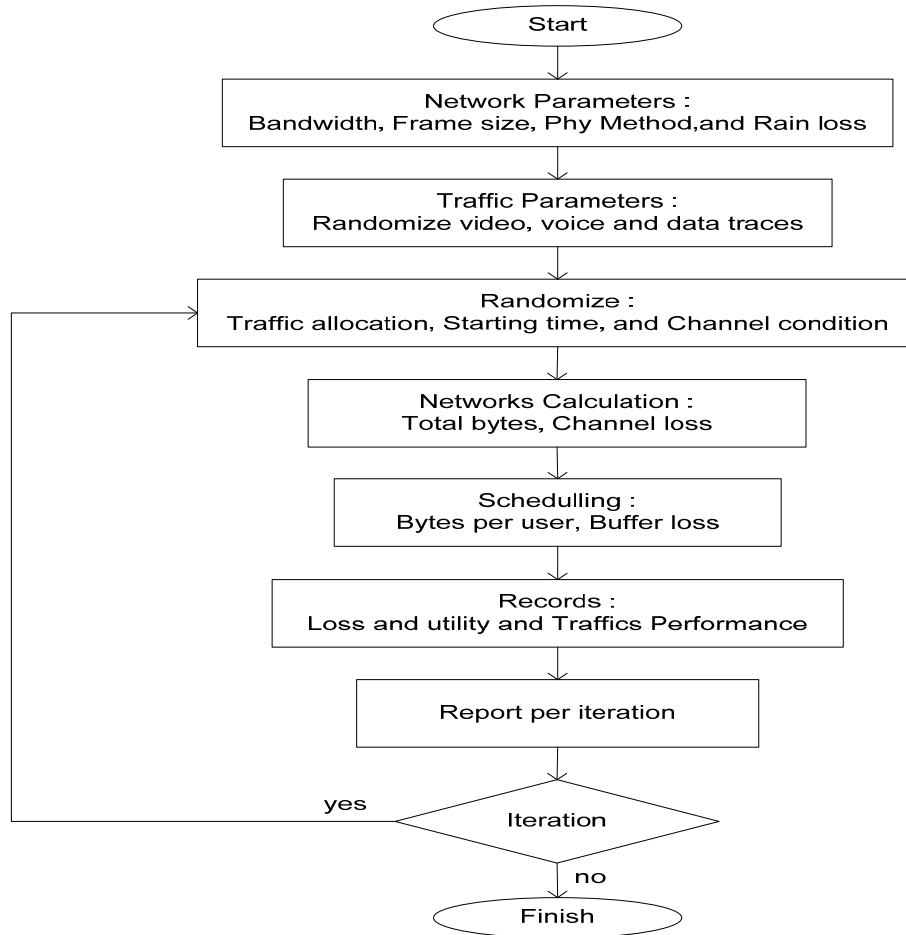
Start

Network Parameters :
Bandwidth, Frame size, Phy Method,and Rain loss

Traffic Parameters :
Randomize video, voice and data traces

Randomize :
Traffic allocation, Starting time, and Channel condition

Networks Calculation :
Total bytes, Channel loss

Schedulling :
Bytes per user, Buffer loss

Records :
Loss and utility and Traffics Performance

Report per iteration

yes

Iteration

no

Finish